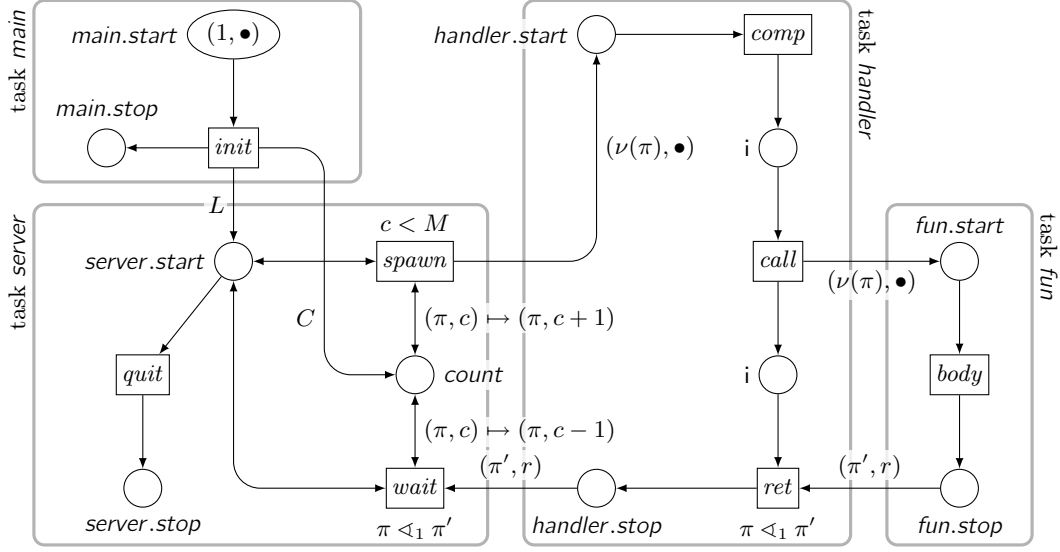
task main

main.start $(1, \bullet)$

main.stop

init

$L$

task server

server.start

spawn

$c < M$

$C$

$(\pi, c) \mapsto (\pi, c+1)$

count

quit

$(\pi, c) \mapsto (\pi, c-1)$

server.stop

wait

$\pi \lhd_1 \pi'$

$(\pi', r)$

handler.start

comp

task handler

$(\nu(\pi), \bullet)$

i

call

i

ret

handler.stop

$\pi \lhd_1 \pi'$

$(\pi', r)$

task fun

fun.start

$(\nu(\pi), \bullet)$

body

fun.stop